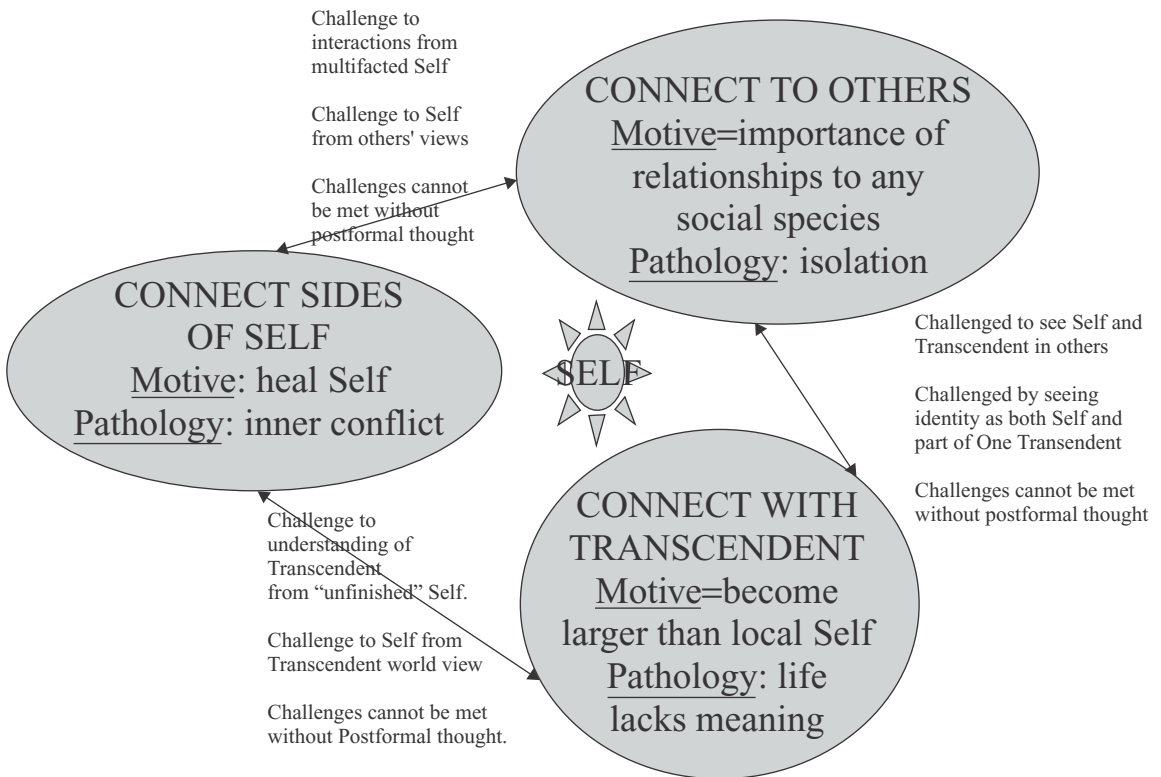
Challenge to interactions from multifacted Self

Challenge to Self from others' views

Challenges cannot be met without postformal thought

CONNECT TO OTHERS
Motive=importance of relationships to any social species
Pathology: isolation

CONNECT SIDES OF SELF
Motive: heal Self
Pathology: inner conflict

SELF

Challenged to see Self and Transcendent in others

Challenged by seeing identity as both Self and part of One Transendent

Challenges cannot be met without postformal thought

Challenge to understanding of Transcendent from "unfinished" Self.

Challenge to Self from Transcendent world view

Challenges cannot be met without Postformal thought.

CONNECT WITH TRANSCENDENT
Motive=become larger than local Self
Pathology: life lacks meaning